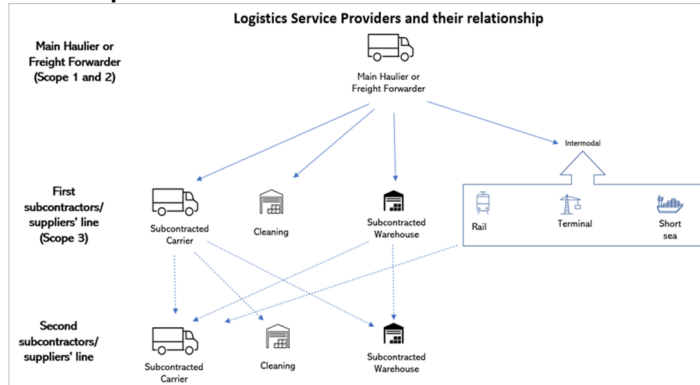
Logistics Service Providers and their relationship

Main Haulier or Freight Forwarder (Scope 1 and 2)

Main Haulier or Freight Forwarder

Intermodal

First subcontractors/ suppliers' line (Scope 3)

Subcontracted Carrier

Cleaning

Subcontracted Warehouse

Rail

Terminal

Short sea

Second subcontractors/ suppliers' line

Subcontracted Carrier

Cleaning

Subcontracted Warehouse